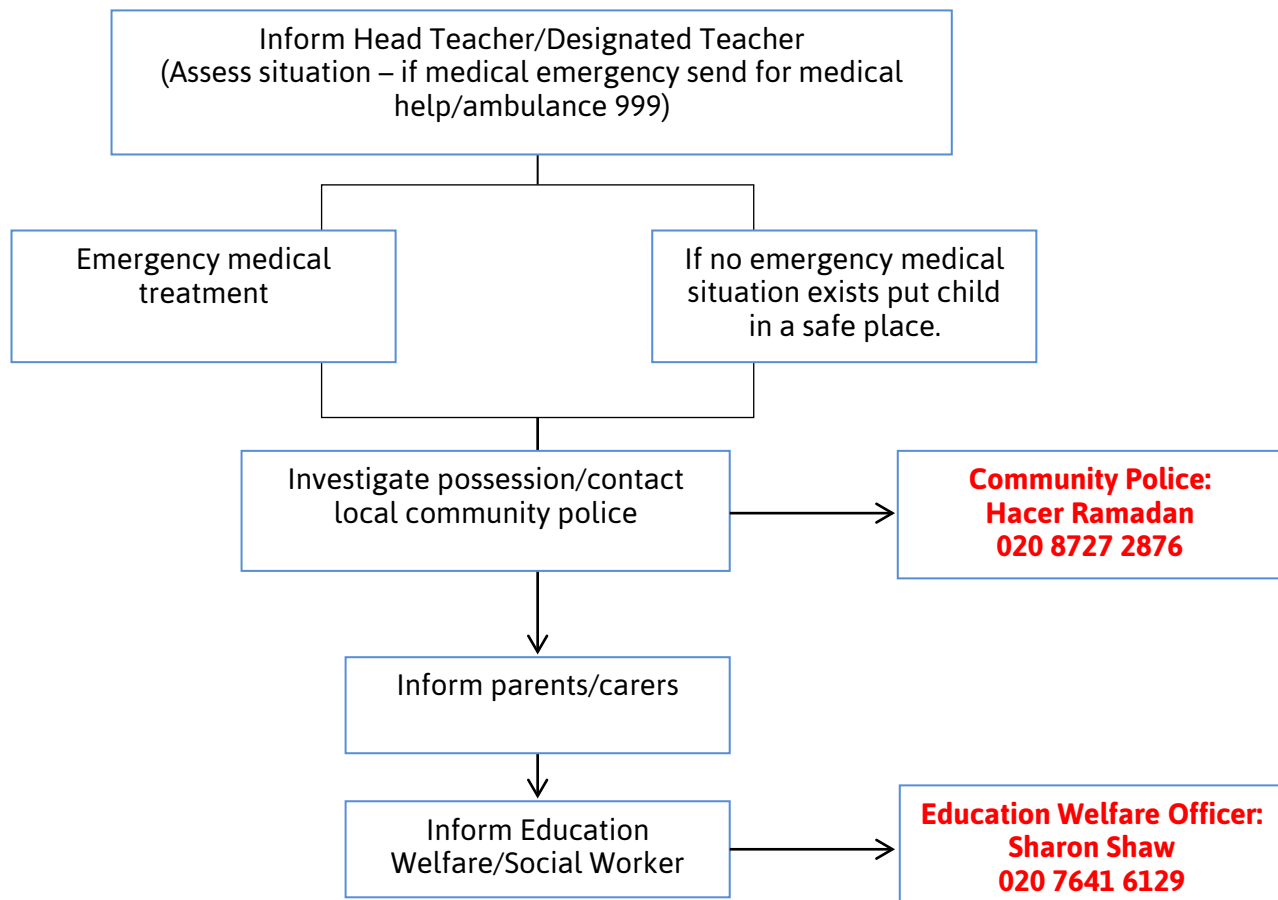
Inform Head Teacher/Designated Teacher
(Assess situation – if medical emergency send for medical help/ambulance 999)

Emergency medical treatment

If no emergency medical situation exists put child in a safe place.

Investigate possession/contact local community police

Community Police:
Hacer Ramadan
020 8727 2876

Inform parents/carers

Inform Education Welfare/Social Worker

Education Welfare Officer:
Sharon Shaw
020 7641 6129